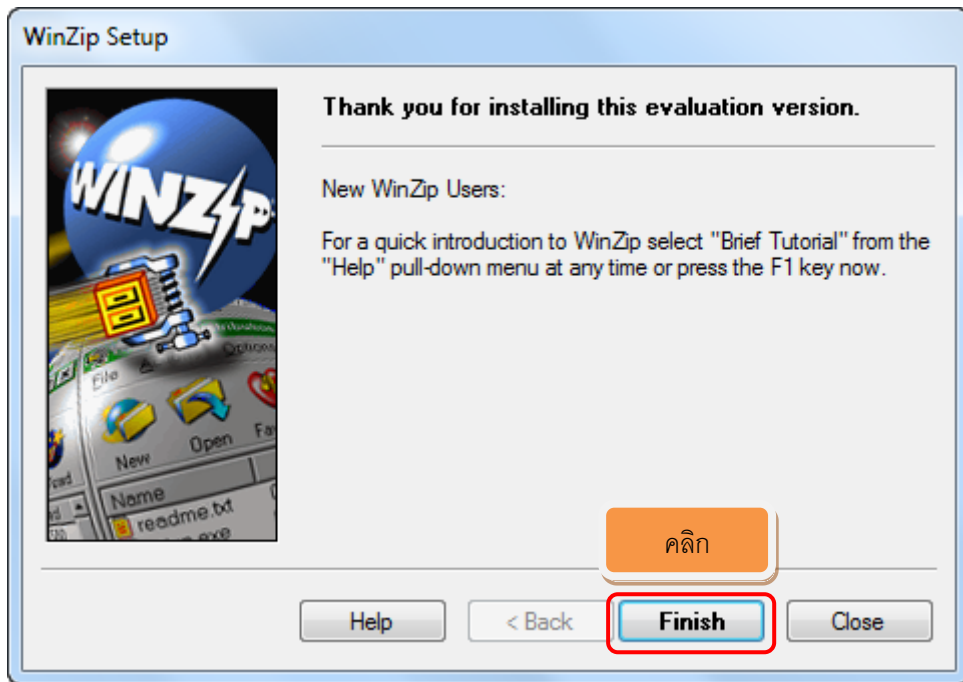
WinZip Setup

WINZIP

File Options

New Open Fa

Name

readme.txt

Thank you for installing this evaluation version.

New WinZip Users:

For a quick introduction to WinZip select "Brief Tutorial" from the "Help" pull-down menu at any time or press the F1 key now.

คลิก

Help

< Back

Finish

Close